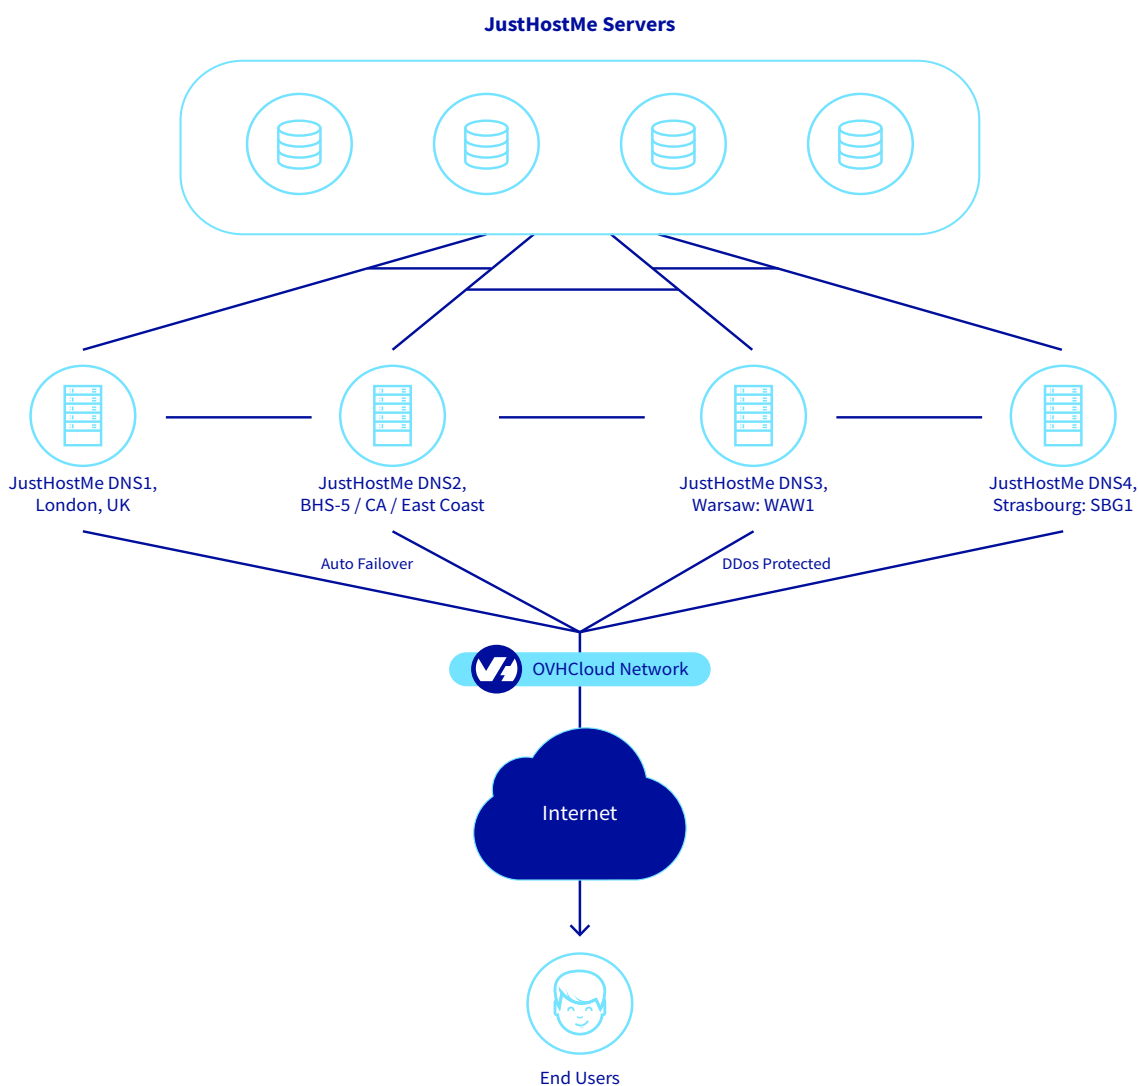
JustHostMe Servers

JustHostMe DNS1, London, UK

JustHostMe DNS2, BHS-5 / CA / East Coast

JustHostMe DNS3, Warsaw: WAW1

JustHostMe DNS4, Strasbourg: SBG1

Auto Failover

DDos Protected

OVHCloud Network

Internet

End Users